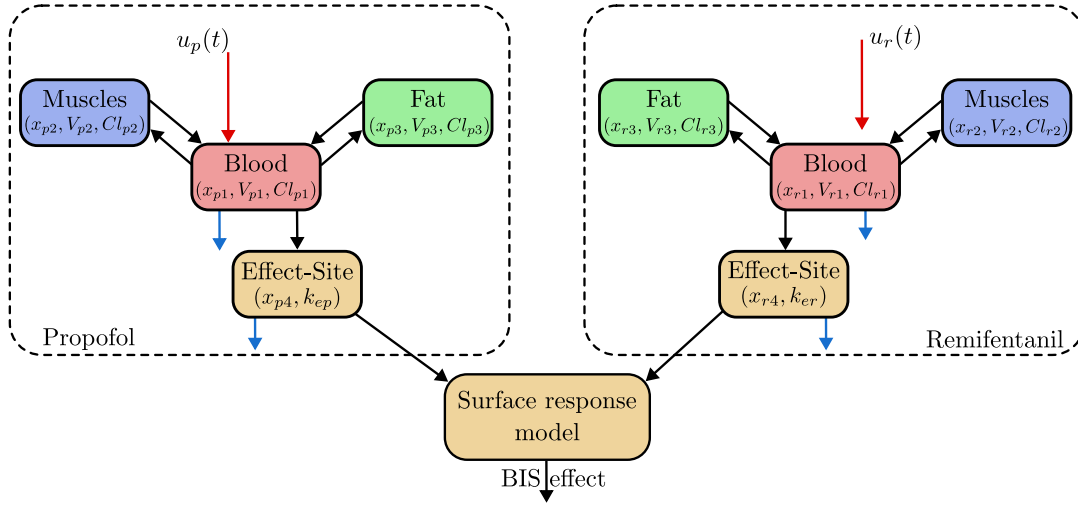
$u_p(t)$

Muscles
$(x_{p2}, V_{p2}, Cl_{p2})$

Fat
$(x_{p3}, V_{p3}, Cl_{p3})$

Blood
$(x_{p1}, V_{p1}, Cl_{p1})$

Effect-Site
$(x_{p4}, k_{ep})$

Propofol

$u_r(t)$

Fat
$(x_{r3}, V_{r3}, Cl_{r3})$

Muscles
$(x_{r2}, V_{r2}, Cl_{r2})$

Blood
$(x_{r1}, V_{r1}, Cl_{r1})$

Effect-Site
$(x_{r4}, k_{er})$

Remifentanil

Surface response model

BIS effect